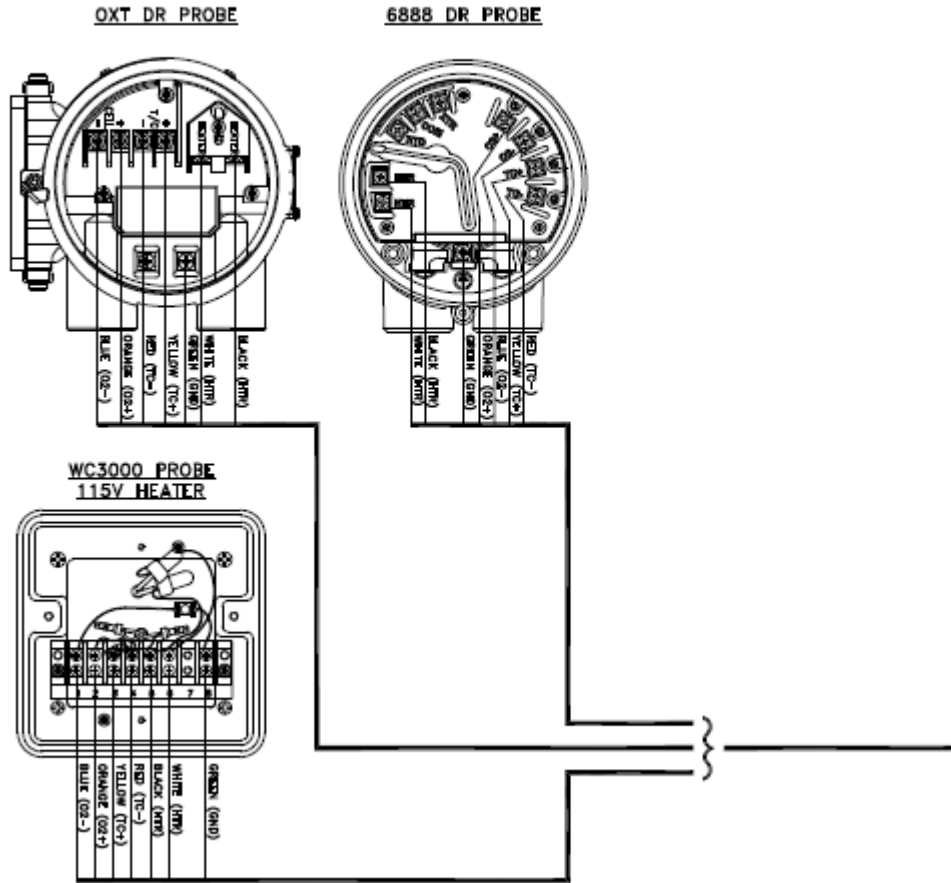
OXT DR PROBE

6888 DR PROBE

BLUE (O2-)
ORANGE (O2+)
RED (TC-)
YELLOW (TC+)
GREEN (GND)
WHITE (HTR)
BLACK (HTR)

WHITE (HTR)
BLACK (HTR)
GREEN (GND)
ORANGE (O2+)
BLUE (O2-)
YELLOW (TC+)
RED (TC-)

WC3000 PROBE
115V HEATER

1 2 3 4 5 6 7 8

BLUE (O2-)
ORANGE (O2+)
YELLOW (TC+)
RED (TC-)
BLACK (HTR)
WHITE (HTR)
GREEN (GND)